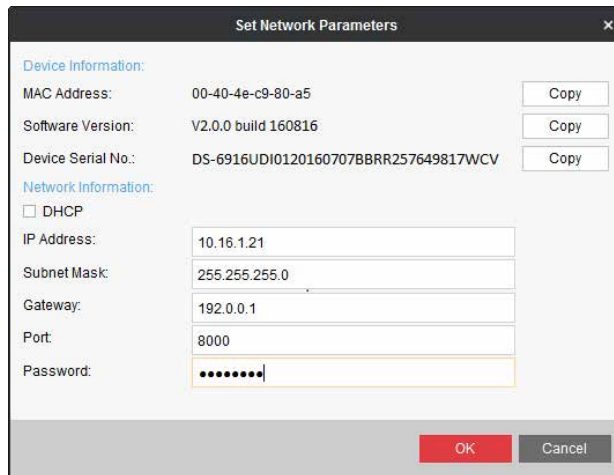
Set Network Parameters ×

Device Information:

MAC Address: 00-40-4e-c9-80-a5 Copy

Software Version: V2.0.0 build 160816 Copy

Device Serial No.: DS-6916UDI0120160707BBRR257649817WCV Copy

Network Information:

☐ DHCP

IP Address: 10.16.1.21

Subnet Mask: 255.255.255.0

Gateway: 192.0.0.1

Port: 8000

Password: ••••••••

OK Cancel